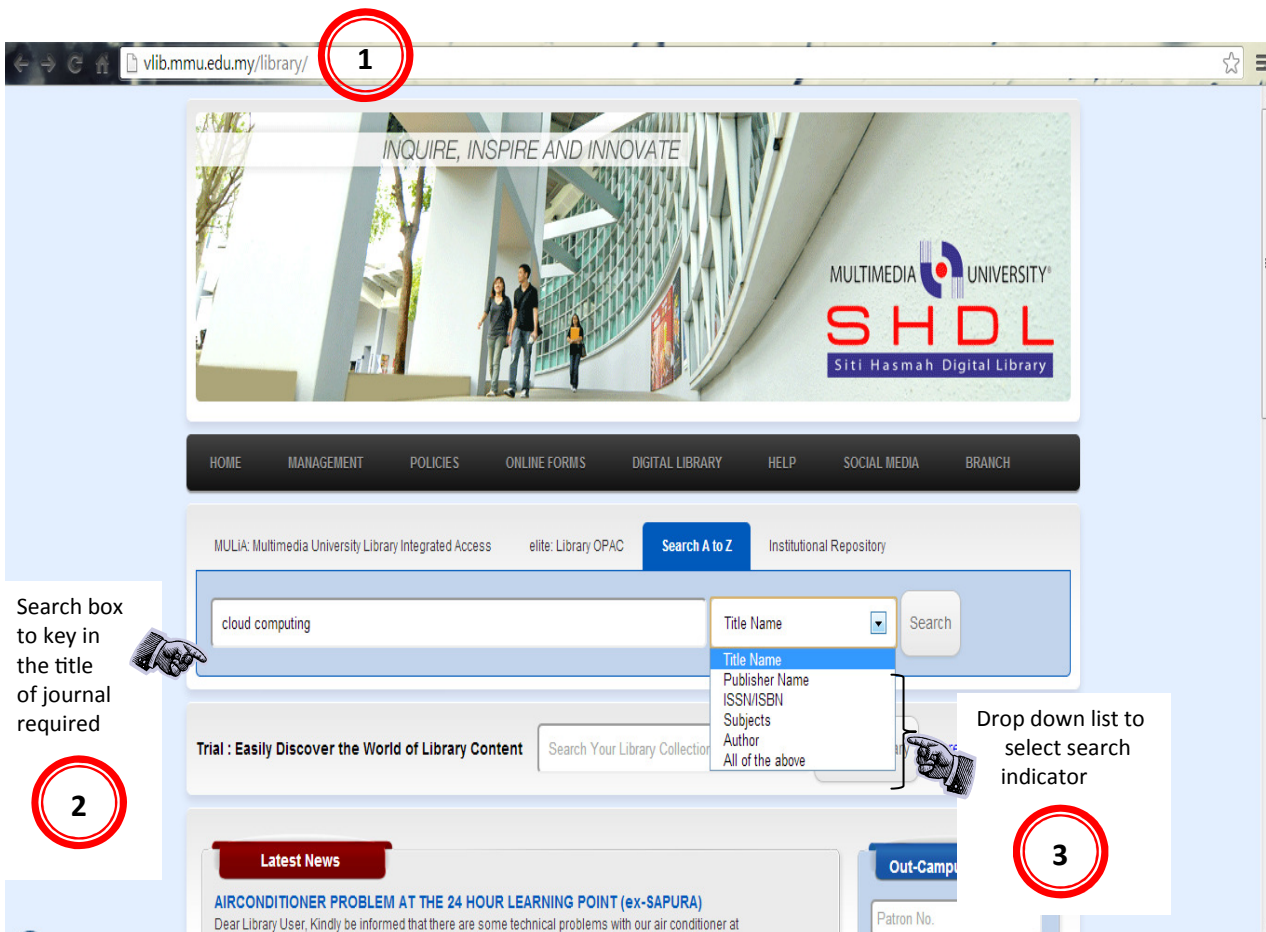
vlib.mmu.edu.my/library/

1

INQUIRE, INSPIRE AND INNOVATE

MULTIMEDIA UNIVERSITY®

SHDL

Siti Hasmah Digital Library

HOME MANAGEMENT POLICIES ONLINE FORMS DIGITAL LIBRARY HELP SOCIAL MEDIA BRANCH

MULiA: Multimedia University Library Integrated Access elite: Library OPAC Search A to Z Institutional Repository

Search box to key in the title of journal required

2

cloud computing

Title Name

Search

Title Name
Publisher Name
ISSN/ISBN
Subjects
Author
All of the above

Drop down list to select search indicator

3

Trial : Easily Discover the World of Library Content

Search Your Library Collection

Latest News

AIRCONDITIONER PROBLEM AT THE 24 HOUR LEARNING POINT (ex-SAPURA)

Dear Library User, Kindly be informed that there are some technical problems with our air conditioner at

Out-Campu

Patron No.